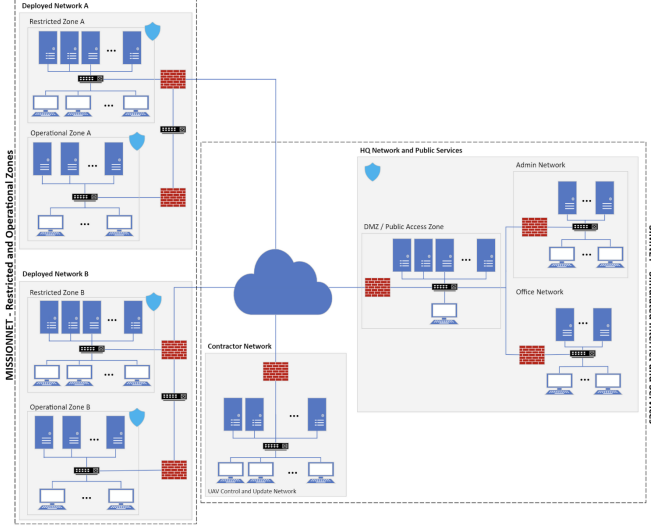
MISSIONNET - Restricted and Operational Zones

Deployed Network A

Restricted Zone A

...

...

Operational Zone A

...

...

Deployed Network B

Restricted Zone B

...

...

Operational Zone B

...

...

HQ Network and Public Services

Admin Network

...

...

DMZ / Public Access Zone

...

Office Network

...

...

Contractor Network

...

...

UAV Control and Update Network

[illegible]